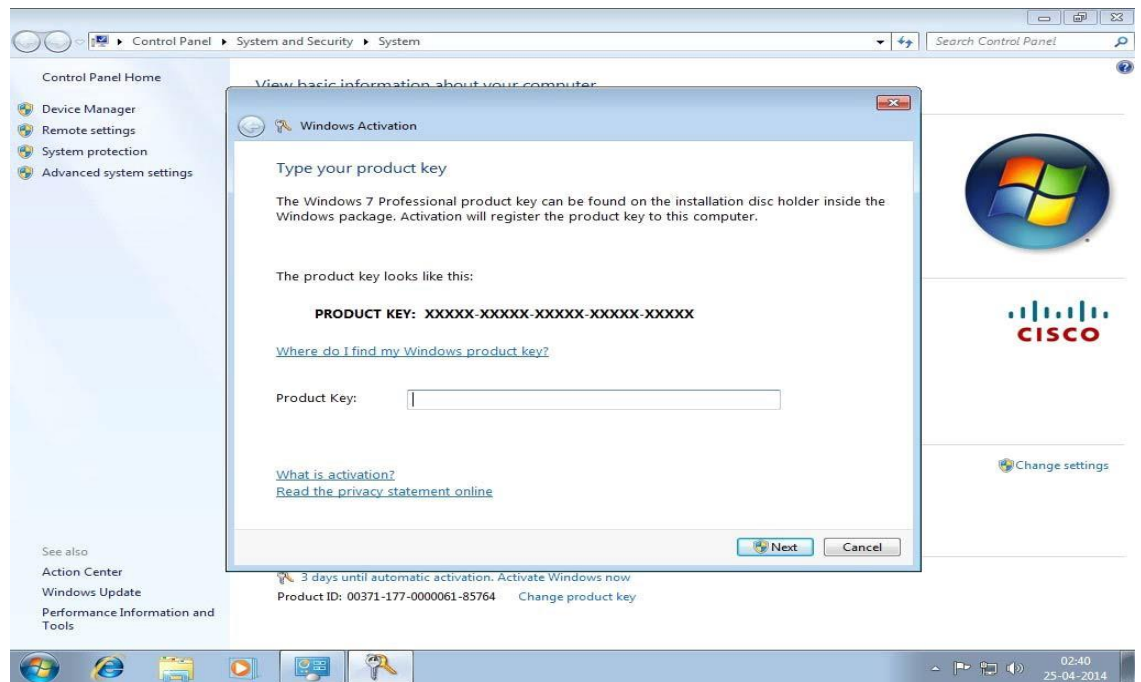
Control Panel ▸ System and Security ▸ System

Search Control Panel

Control Panel Home

Device Manager
Remote settings
System protection
Advanced system settings

View basic information about your computer

Windows Activation

Type your product key

The Windows 7 Professional product key can be found on the installation disc holder inside the Windows package. Activation will register the product key to this computer.

The product key looks like this:

PRODUCT KEY: XXXXX-XXXXX-XXXXX-XXXXX-XXXXX

Where do I find my Windows product key?

Product Key:

What is activation?
Read the privacy statement online

Next Cancel

CISCO

Change settings

See also
Action Center
Windows Update
Performance Information and Tools

3 days until automatic activation. Activate Windows now
Product ID: 00371-177-0000061-85764 Change product key

02:40
25-04-2014